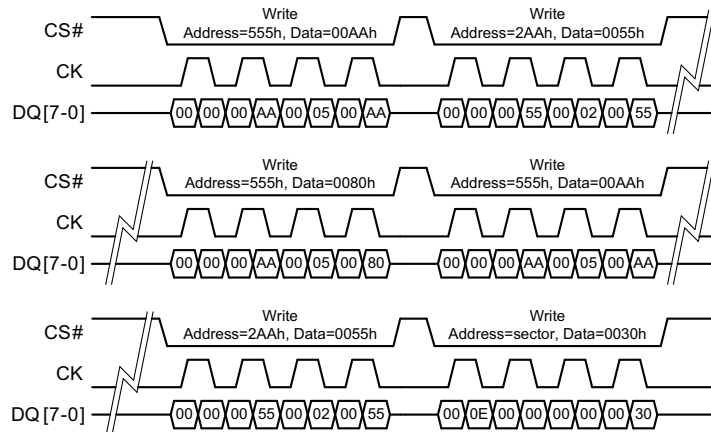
CS#
Write
Address=555h, Data=00AAh
Write
Address=2AAh, Data=0055h
CK
DQ[7-0]
00 00 00 AA 00 05 00 AA
00 00 00 55 00 02 00 55

CS#
Write
Address=555h, Data=0080h
Write
Address=555h, Data=00AAh
CK
DQ[7-0]
00 00 00 AA 00 05 00 80
00 00 00 AA 00 05 00 AA

CS#
Write
Address=2AAh, Data=0055h
Write
Address=sector, Data=0030h
CK
DQ [7-0]
00 00 00 55 00 02 00 55
00 0E 00 00 00 00 00 30